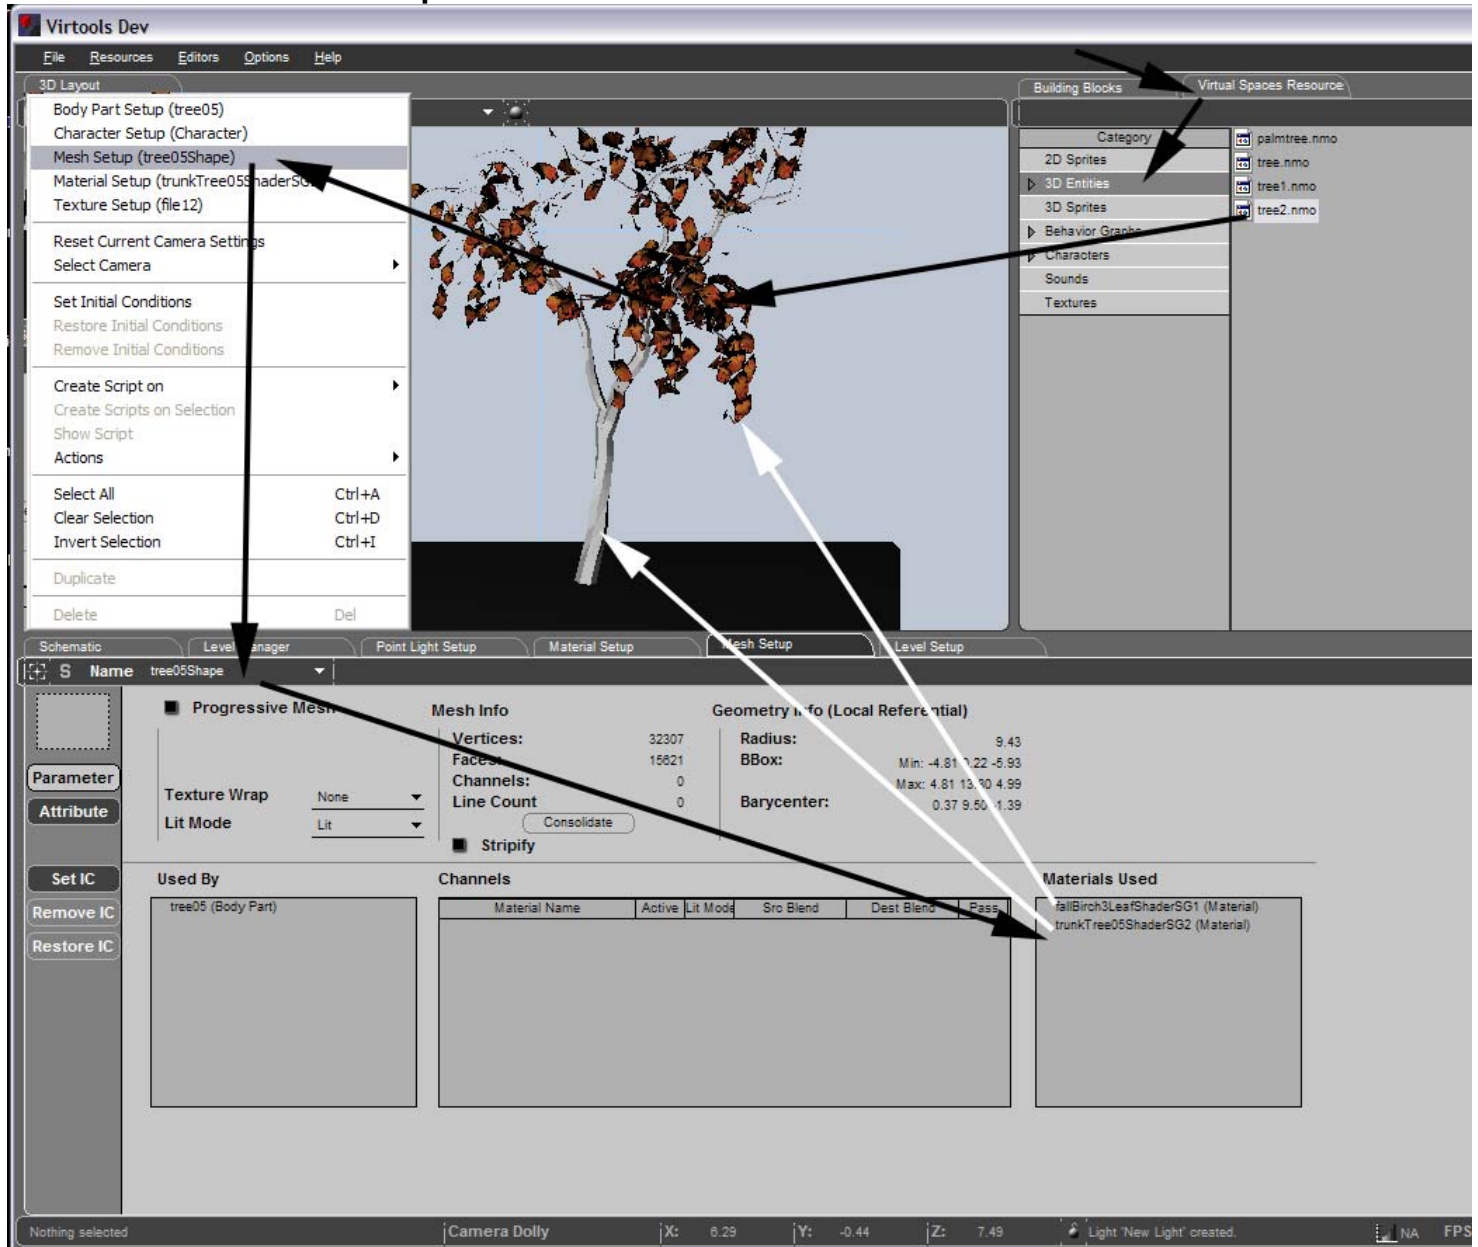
Virtools Dev

File Resources Editors Options Help

3D Layout

Body Part Setup (tree05)
Character Setup (Character)
Mesh Setup (tree05Shape)
Material Setup (trunkTree05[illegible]aderSG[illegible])
Texture Setup (file12)

Reset Current Camera Settings
Select Camera

Set Initial Conditions
Restore Initial Conditions
Remove Initial Conditions

Create Script on
Create Scripts on Selection
Show Script
Actions

Select All Ctrl+A
Clear Selection Ctrl+D
Invert Selection Ctrl+I

Duplicate

Delete Del

Building Blocks
Virtual Spaces Resource

Category
2D Sprites
3D Entities
3D Sprites
Behavior Graphs
Characters
Sounds
Textures

palmtree.nmo
tree.nmo
tree1.nmo
tree2.nmo

Schematic
Level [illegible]anager
Point Light Setup
Material Setup
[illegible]esh Setup
Level Setup

S Name tree05Shape

Progressive Mes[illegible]

Parameter
Attribute

Texture Wrap None
Lit Mode Lit

Mesh Info
Vertices: 32307
Face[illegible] 15621
Channels: 0
Line Count 0
Consolidate
Stripify

Geometry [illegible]fo (Local Refere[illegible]tial)
Radius: 9.43
BBox: Min: -4.81 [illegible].22 -5.93
Max: 4.81 13.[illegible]0 4.99
Barycenter: 0.37 9.50 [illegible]1.39

Set IC
Remove IC
Restore IC

Used By
tree05 (Body Part)

Channels
| Material Name | Active | Lit Mode | Src Blend | Dest Blend | Pass |
|---|---|---|---|---|---|

Materials Used
fallBirch3LeafShaderSG1 (Material)
trunkTree05ShaderSG2 (Material)

Nothing selected
Camera Dolly
X: 6.29
Y: -0.44
Z: 7.49
Light 'New Light' created.
NA FPS